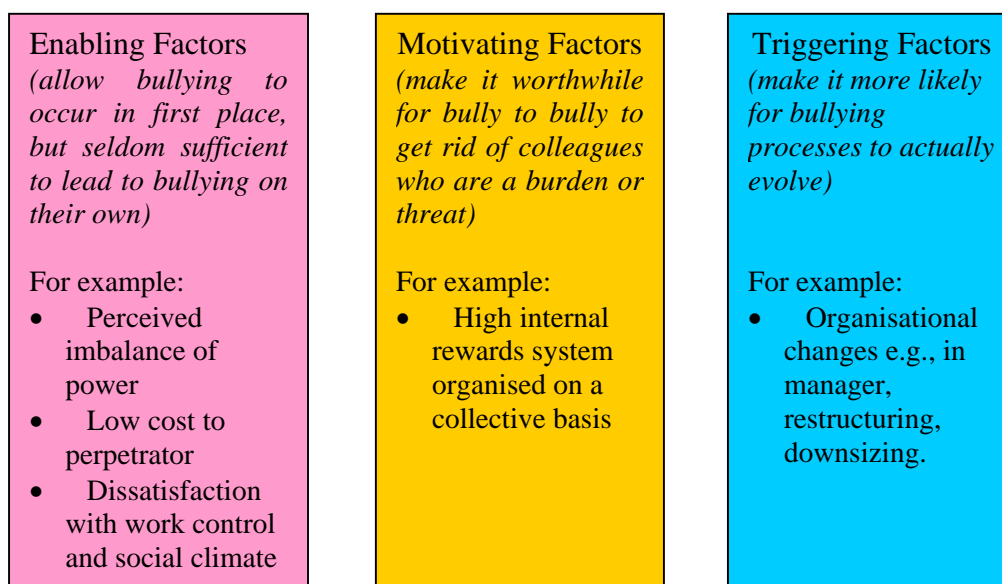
Enabling Factors
*(allow bullying to occur in first place, but seldom sufficient to lead to bullying on their own)*

For example:
- Perceived imbalance of power
- Low cost to perpetrator
- Dissatisfaction with work control and social climate

Motivating Factors
*(make it worthwhile for bully to bully to get rid of colleagues who are a burden or threat)*

For example:
- High internal rewards system organised on a collective basis

Triggering Factors
*(make it more likely for bullying processes to actually evolve)*

For example:
- Organisational changes e.g., in manager, restructuring, downsizing.